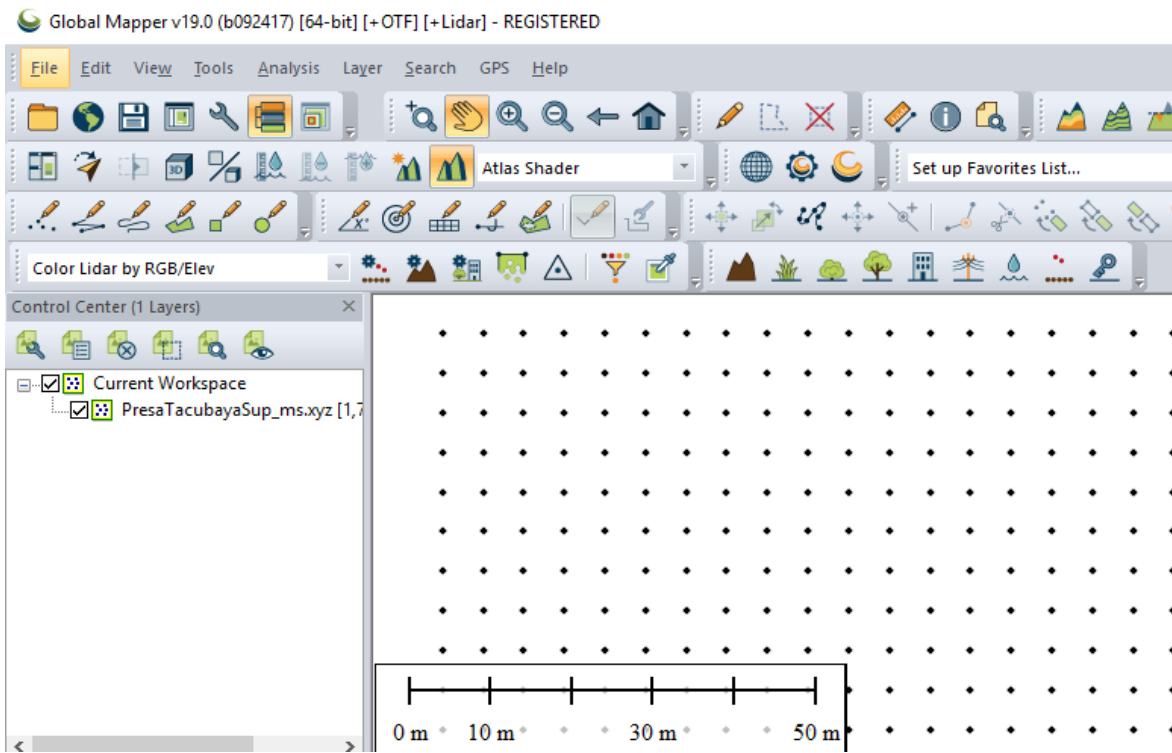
Global Mapper v19.0 (b092417) [64-bit] [+OTF] [+Lidar] - REGISTERED

File Edit View Tools Analysis Layer Search GPS Help

Atlas Shader

Set up Favorites List...

Color Lidar by RGB/Elev

Control Center (1 Layers)

Current Workspace
PresaTacubayaSup_ms.xyz [1,7

0 m 10 m 30 m 50 m